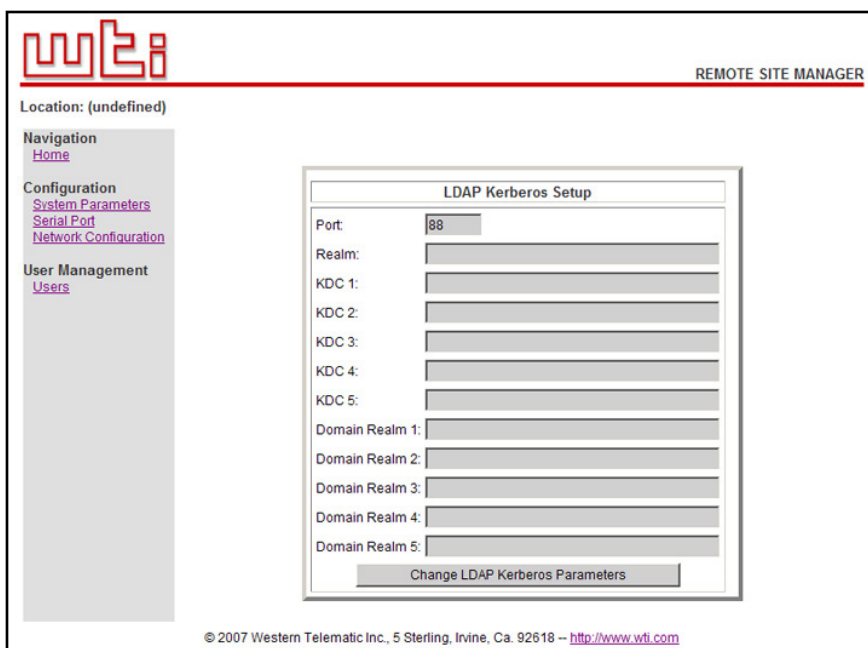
wti

REMOTE SITE MANAGER

Location: (undefined)

Navigation
Home

Configuration
System Parameters
Serial Port
Network Configuration

User Management
Users

LDAP Kerberos Setup

Port: 88
Realm:
KDC 1:
KDC 2:
KDC 3:
KDC 4:
KDC 5:
Domain Realm 1:
Domain Realm 2:
Domain Realm 3:
Domain Realm 4:
Domain Realm 5:

Change LDAP Kerberos Parameters

© 2007 Western Telematic Inc., 5 Sterling, Irvine, Ca. 92618 -- http://www.wti.com